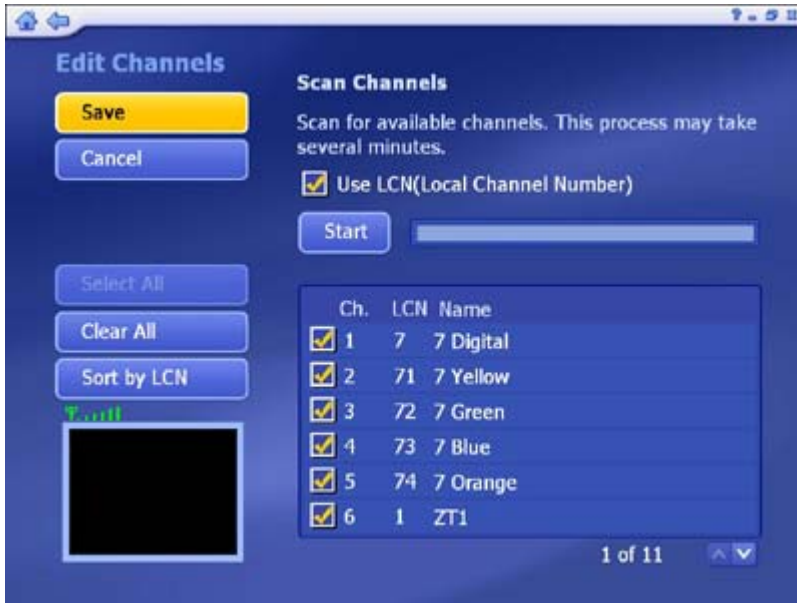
Edit Channels

Save

Cancel

Select All

Clear All

Sort by LCN

Scan Channels

Scan for available channels. This process may take several minutes.

Use LCN(Local Channel Number)

Start

| Ch. | LCN | Name |
|---|---|---|
| 1 | 7 | 7 Digital |
| 2 | 71 | 7 Yellow |
| 3 | 72 | 7 Green |
| 4 | 73 | 7 Blue |
| 5 | 74 | 7 Orange |
| 6 | 1 | ZT1 |

1 of 11